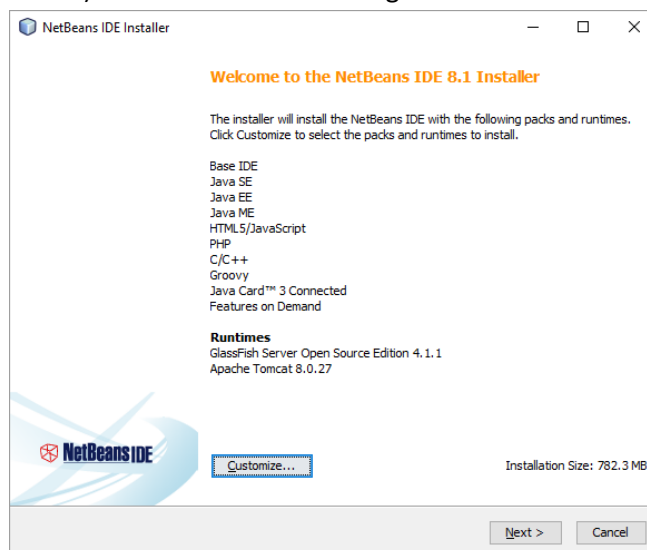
NetBeans IDE Installer

Welcome to the NetBeans IDE 8.1 Installer

The installer will install the NetBeans IDE with the following packs and runtimes. Click Customize to select the packs and runtimes to install.

Base IDE
Java SE
Java EE
Java ME
HTML5/JavaScript
PHP
C/C++
Groovy
Java Card™ 3 Connected
Features on Demand

Runtimes
GlassFish Server Open Source Edition 4.1.1
Apache Tomcat 8.0.27

NetBeans IDE

Customize...

Installation Size: 782.3 MB

Next >

Cancel